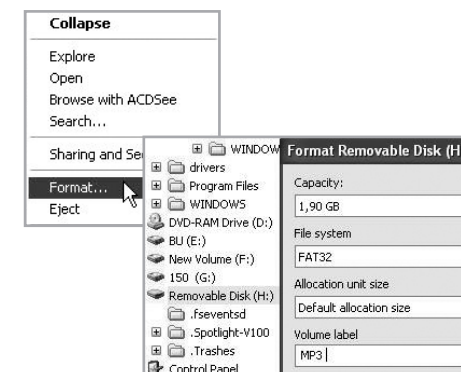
Collapse

Explore
Open
Browse with ACDSee
Search...

Sharing and Se

Format...
Eject

WINDOW
drivers
Program Files
WINDOWS
DVD-RAM Drive (D:)
BU (E:)
New Volume (F:)
150 (G:)
Removable Disk (H:)
.fseventsd
.Spotlight-V100
.Trashes
Control Panel

Format Removable Disk (H

Capacity:
1,90 GB
File system
FAT32
Allocation unit size
Default allocation size
Volume label
MP3